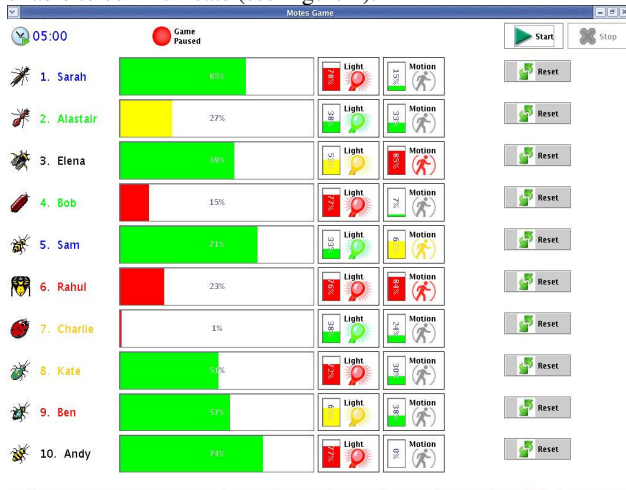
Motes Game

05:00

Game Paused

Start

Stop

1. Sarah 65% Light 78% Motion 15% Reset

2. Alastair 27% Light 38% Motion 33% Reset

3. Elena 59% Light 51% Motion 85% Reset

4. Bob 15% Light 77% Motion 7% Reset

5. Sam 71% Light 33% Motion 61% Reset

6. Rahul 23% Light 76% Motion 84% Reset

7. Charlie 1% Light 38% Motion 24% Reset

8. Kate 50% Light 72% Motion 30% Reset

9. Ben 57% Light 61% Motion 38% Reset

10. Andy 74% Light 77% Motion 0% Reset